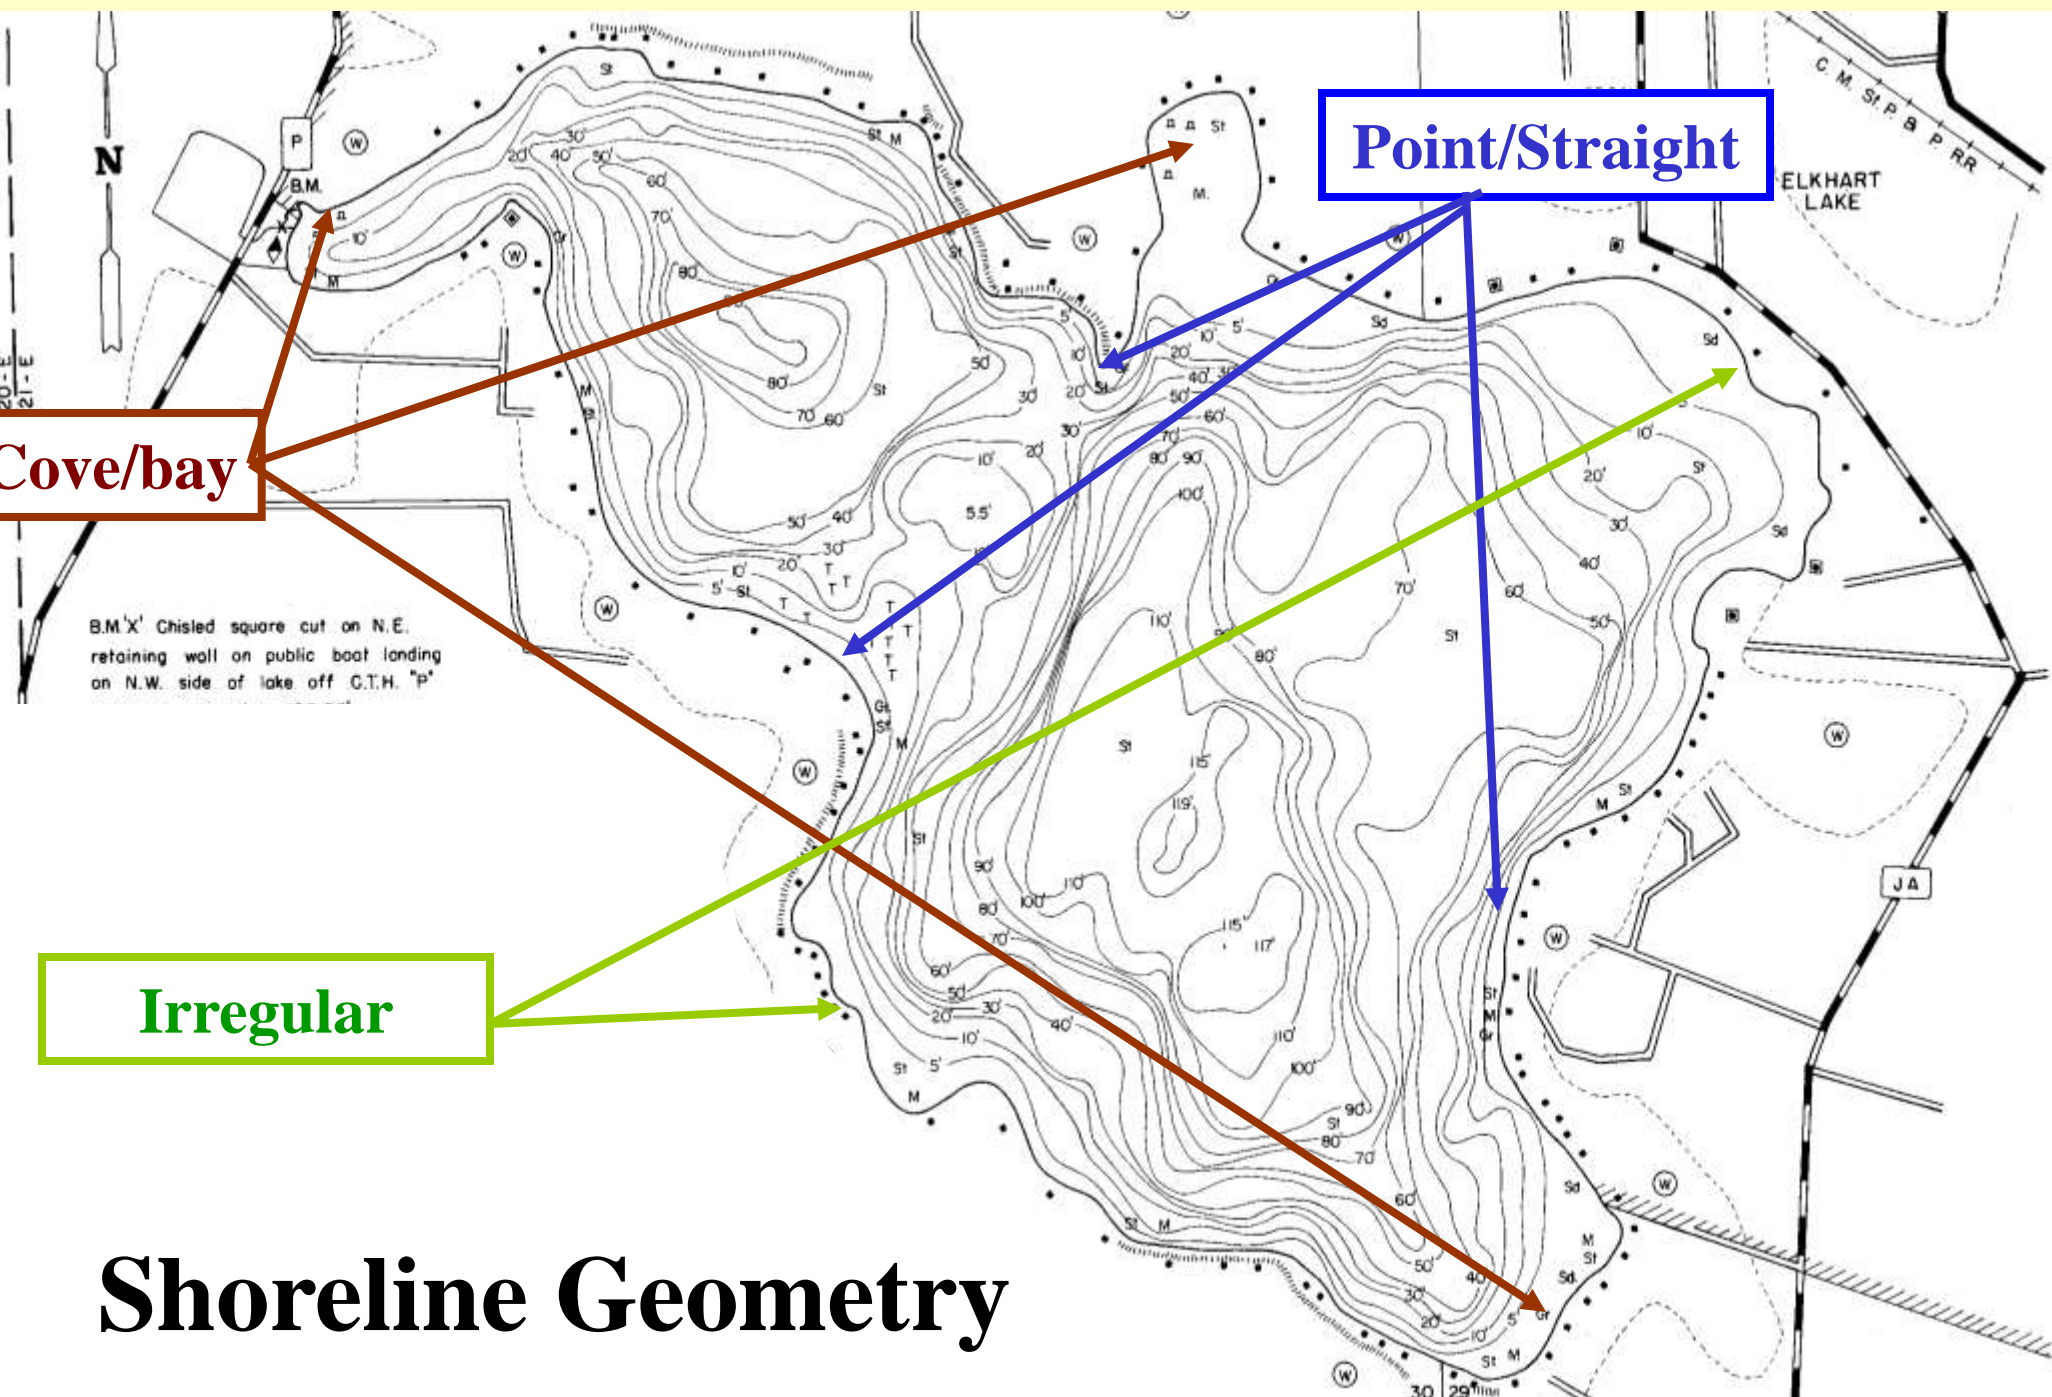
Point/Straight

Cove/bay

Irregular

Shoreline Geometry

N

P

B.M.

ELKHART LAKE

C. M. St. P. & P. RR

B.M.'X' Chisled square cut on N.E. retaining wall on public boat landing on N.W. side of lake off C.T.H. "P"

JA

30 29

10' 20' 30' 40' 50' 60' 70' 80' 90' 100' 110' 115' 117' 119' 5.5'

St M Sd Gr T W